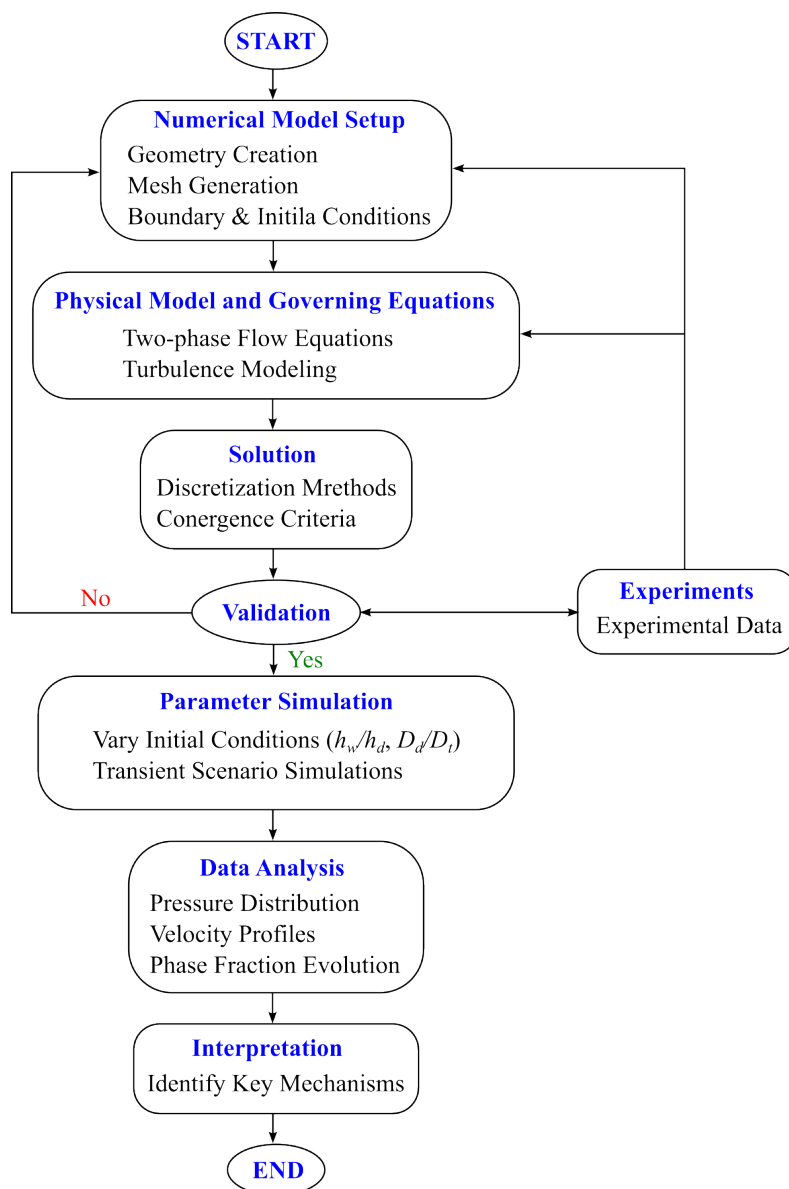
START

Numerical Model Setup
Geometry Creation
Mesh Generation
Boundary & Initila Conditions

Physical Model and Governing Equations
Two-phase Flow Equations
Turbulence Modeling

Solution
Discretization Mrethods
Conergence Criteria

No

Validation

Experiments
Experimental Data

Yes

Parameter Simulation
Vary Initial Conditions ($h_w/h_d$, $D_d/D_t$)
Transient Scenario Simulations

Data Analysis
Pressure Distribution
Velocity Profiles
Phase Fraction Evolution

Interpretation
Identify Key Mechanisms

END